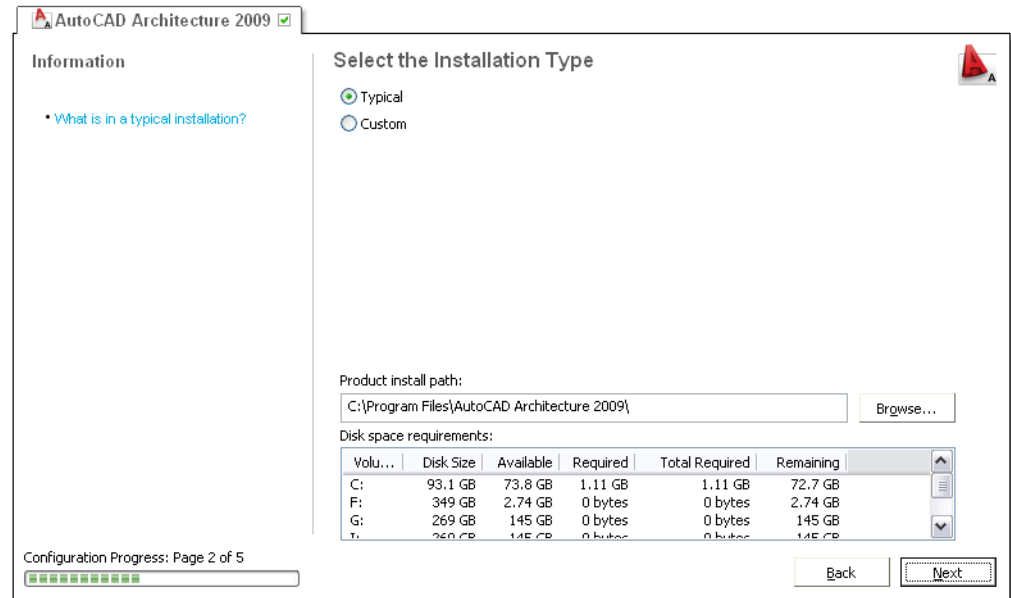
AutoCAD Architecture 2009

Information

• What is in a typical installation?

Select the Installation Type

Typical

Custom

Product install path:

C:\Program Files\AutoCAD Architecture 2009\

Browse...

Disk space requirements:

| Volu... | Disk Size | Available | Required | Total Required | Remaining |
|---|---|---|---|---|---|
| C: | 93.1 GB | 73.8 GB | 1.11 GB | 1.11 GB | 72.7 GB |
| F: | 349 GB | 2.74 GB | 0 bytes | 0 bytes | 2.74 GB |
| G: | 269 GB | 145 GB | 0 bytes | 0 bytes | 145 GB |
| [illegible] | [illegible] | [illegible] | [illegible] | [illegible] | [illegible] |

Configuration Progress: Page 2 of 5

Back

Next